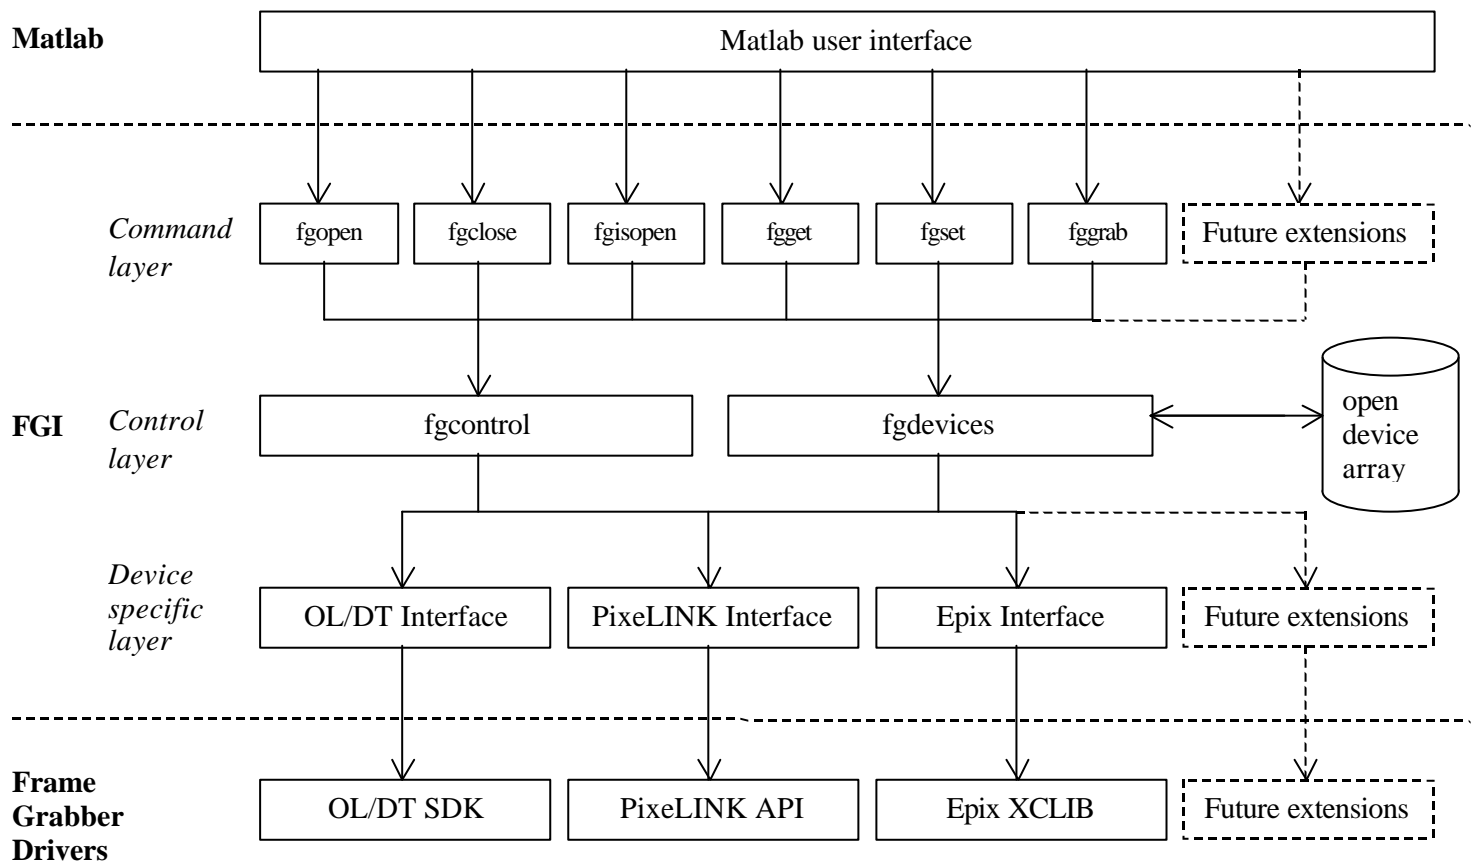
Matlab

Matlab user interface

Command layer

fgopen

fgclose

fgisopen

fgget

fgset

fggrab

Future extensions

FGI

Control layer

fgcontrol

fgdevices

open device array

Device specific layer

OL/DT Interface

PixeLINK Interface

Epix Interface

Future extensions

Frame Grabber Drivers

OL/DT SDK

PixeLINK API

Epix XCLIB

Future extensions